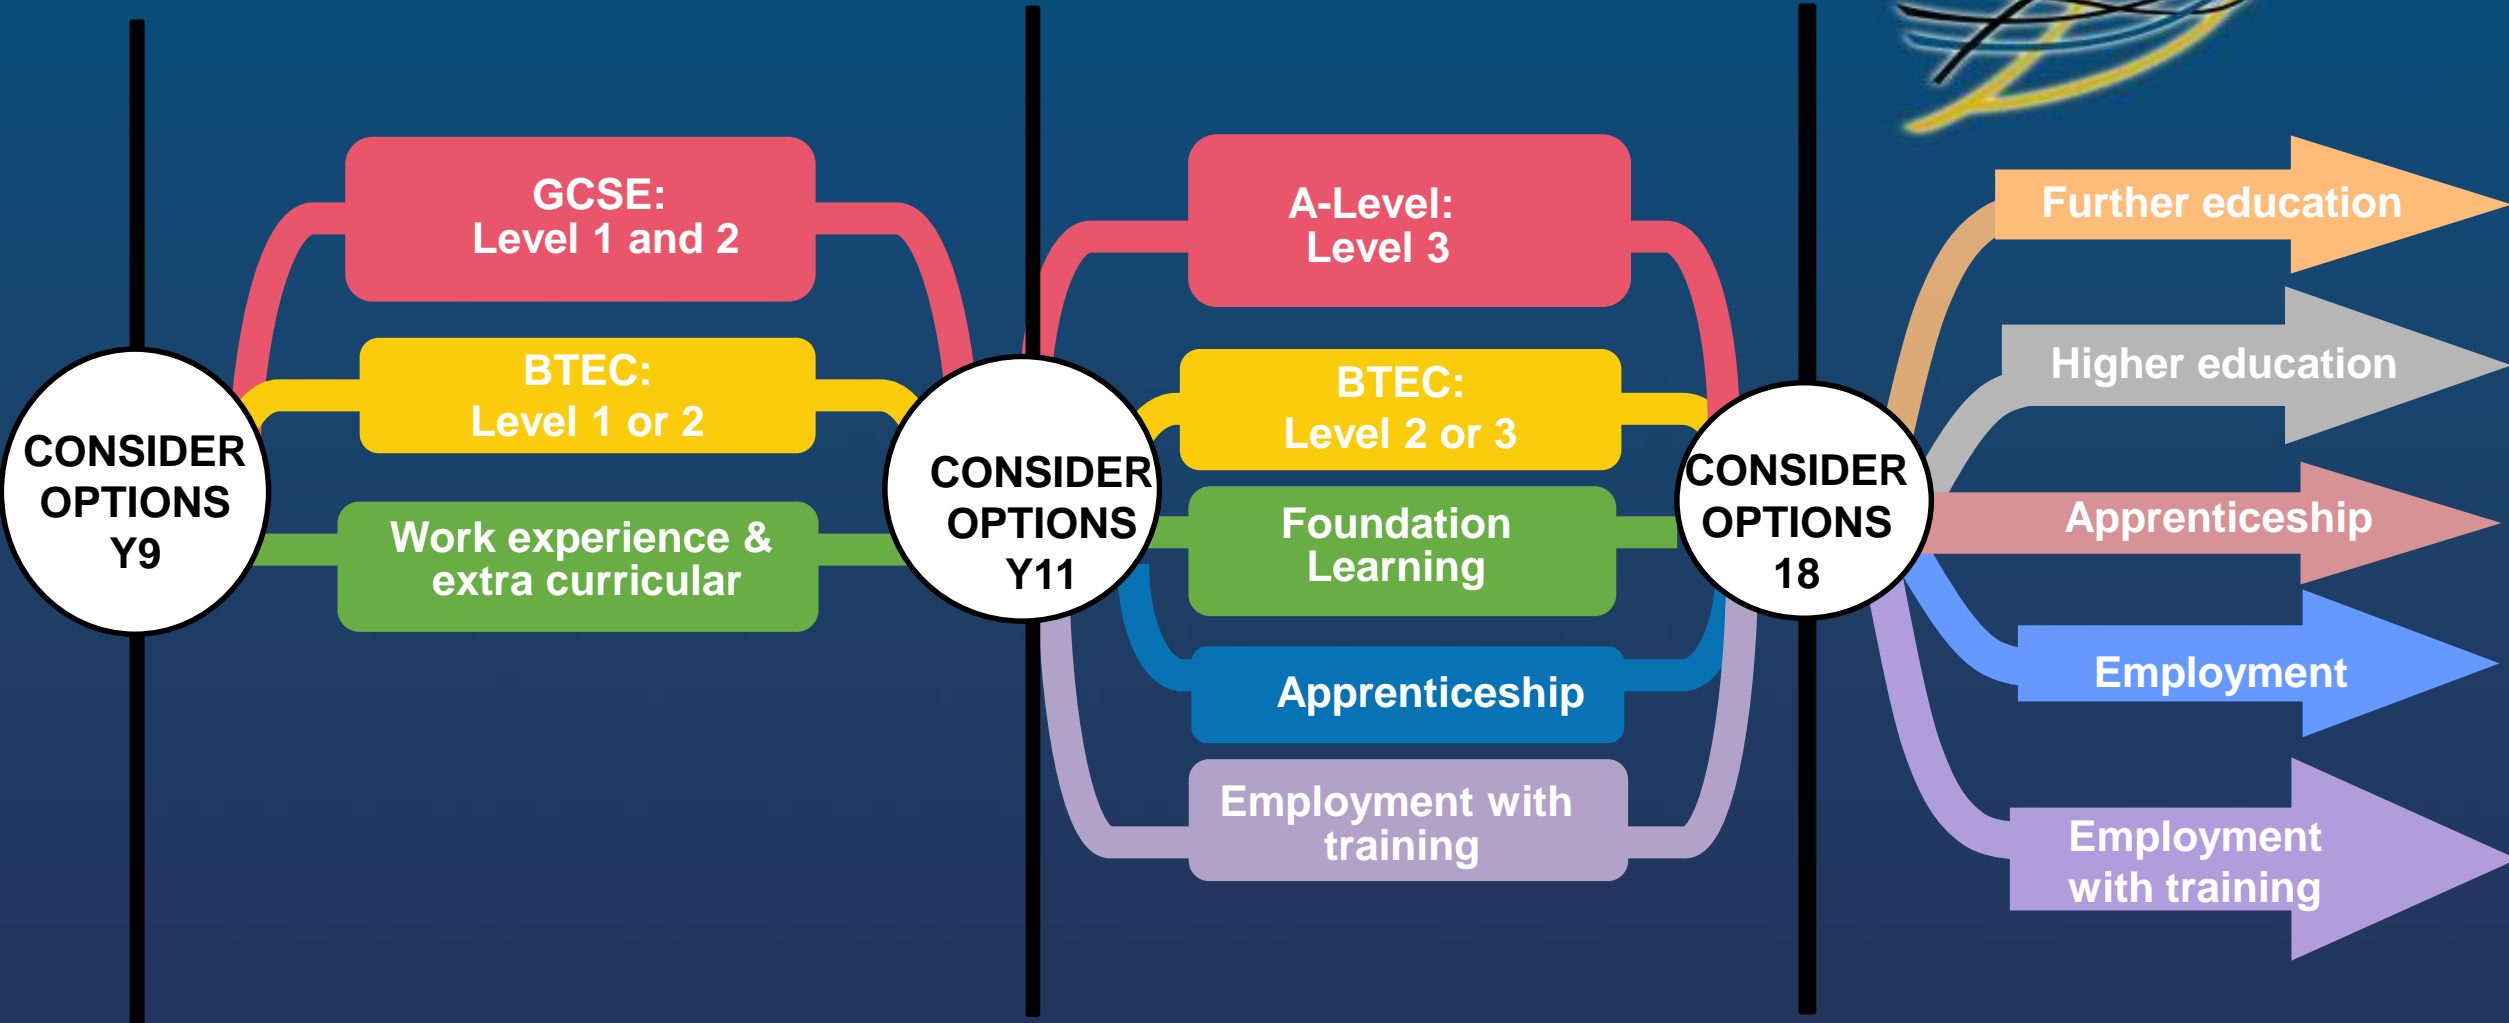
CONSIDER OPTIONS Y9

GCSE:
Level 1 and 2

BTEC:
Level 1 or 2

Work experience & extra curricular

CONSIDER OPTIONS Y11

A-Level:
Level 3

BTEC:
Level 2 or 3

Foundation Learning

Apprenticeship

Employment with training

CONSIDER OPTIONS 18

Further education

Higher education

Apprenticeship

Employment

Employment with training